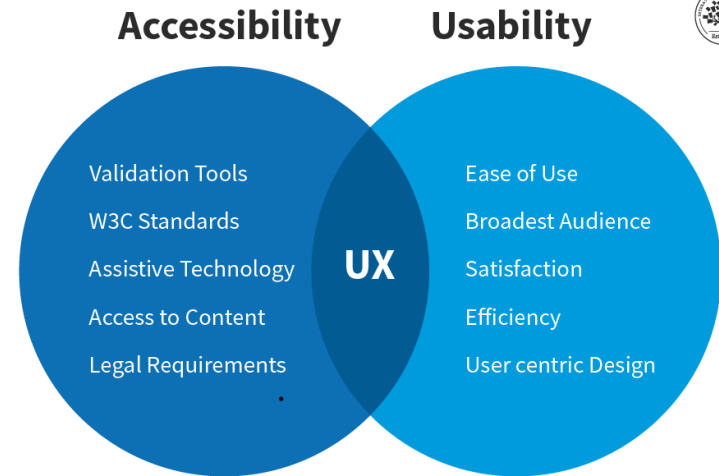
Accessibility

Usability

Validation Tools

W3C Standards

Assistive Technology

Access to Content

Legal Requirements

UX

Ease of Use

Broadest Audience

Satisfaction

Efficiency

User centric Design